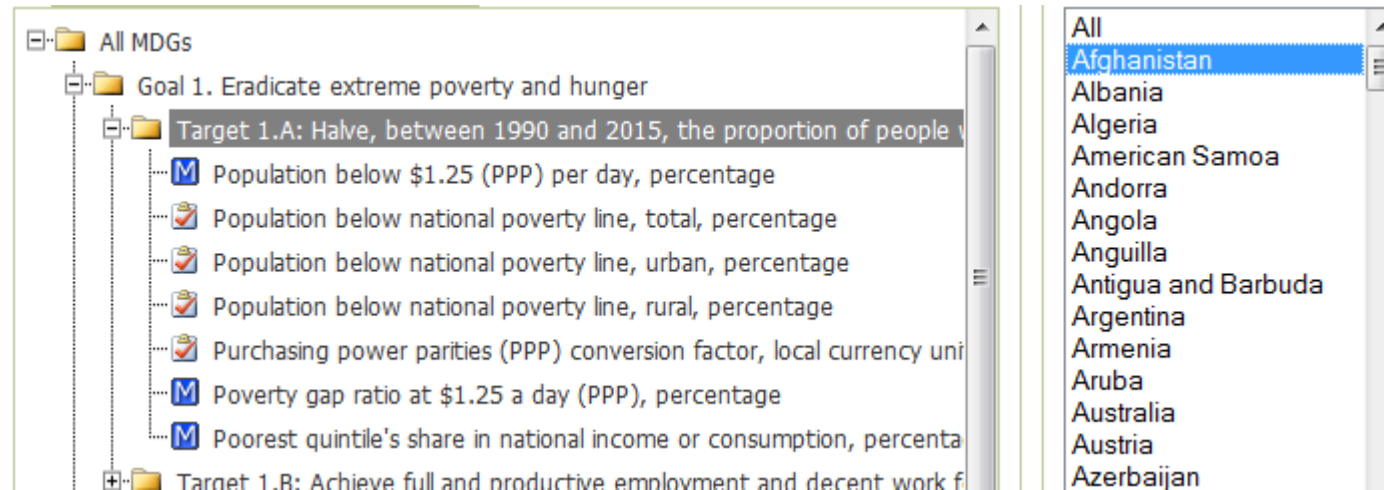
All MDGs

Goal 1. Eradicate extreme poverty and hunger

Target 1.A: Halve, between 1990 and 2015, the proportion of people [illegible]

M Population below \$1.25 (PPP) per day, percentage

Population below national poverty line, total, percentage

Population below national poverty line, urban, percentage

Population below national poverty line, rural, percentage

Purchasing power parities (PPP) conversion factor, local currency uni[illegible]

M Poverty gap ratio at \$1.25 a day (PPP), percentage

M Poorest quintile's share in national income or consumption, percenta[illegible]

Target 1.B: Achieve full and productive employment and decent work f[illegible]

All
Afghanistan
Albania
Algeria
American Samoa
Andorra
Angola
Anguilla
Antigua and Barbuda
Argentina
Armenia
Aruba
Australia
Austria
Azerbaijan